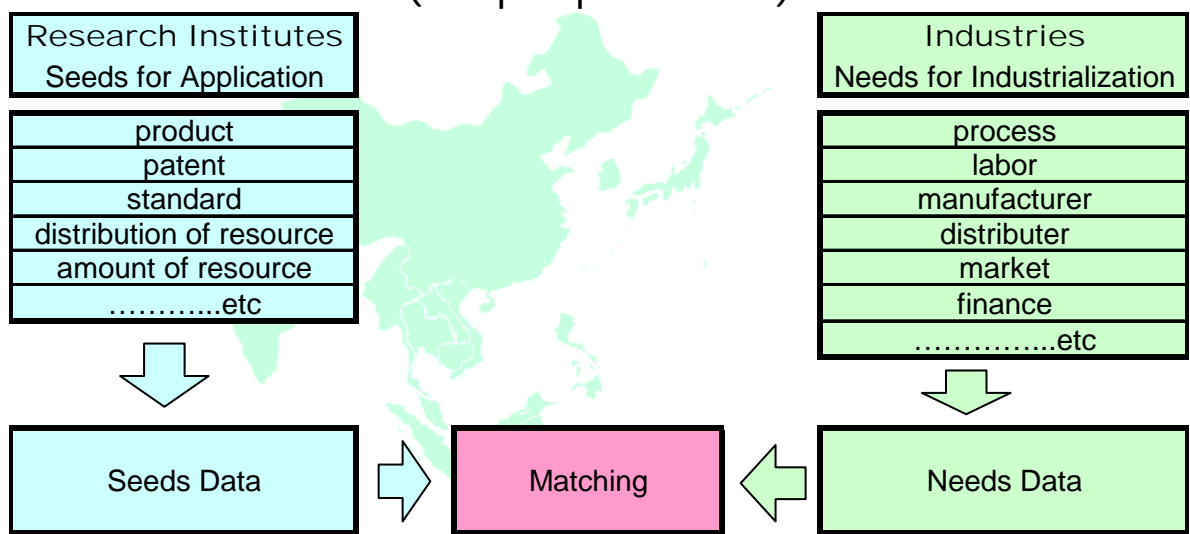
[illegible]

Research Institutes
Seeds for Application

product
patent
standard
distribution of resource
amount of resource
………...etc

Industries
Needs for Industrialization

process
labor
manufacturer
distributer
market
finance
…………...etc

Seeds Data

Matching

Needs Data